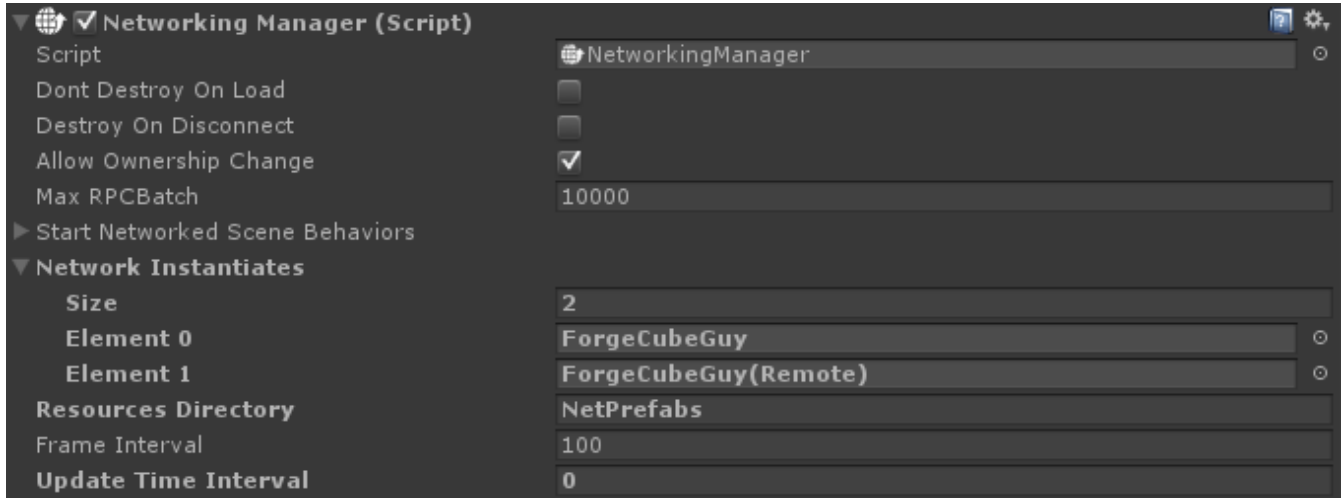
Networking Manager (Script)

| | |
|---|---|
| Script | NetworkingManager |
| Dont Destroy On Load | |
| Destroy On Disconnect | |
| Allow Ownership Change | ✓ |
| Max RPCBatch | 10000 |
| Start Networked Scene Behaviors | |
| Network Instantiates | |
| Size | 2 |
| Element 0 | ForgeCubeGuy |
| Element 1 | ForgeCubeGuy(Remote) |
| Resources Directory | NetPrefabs |
| Frame Interval | 100 |
| Update Time Interval | 0 |